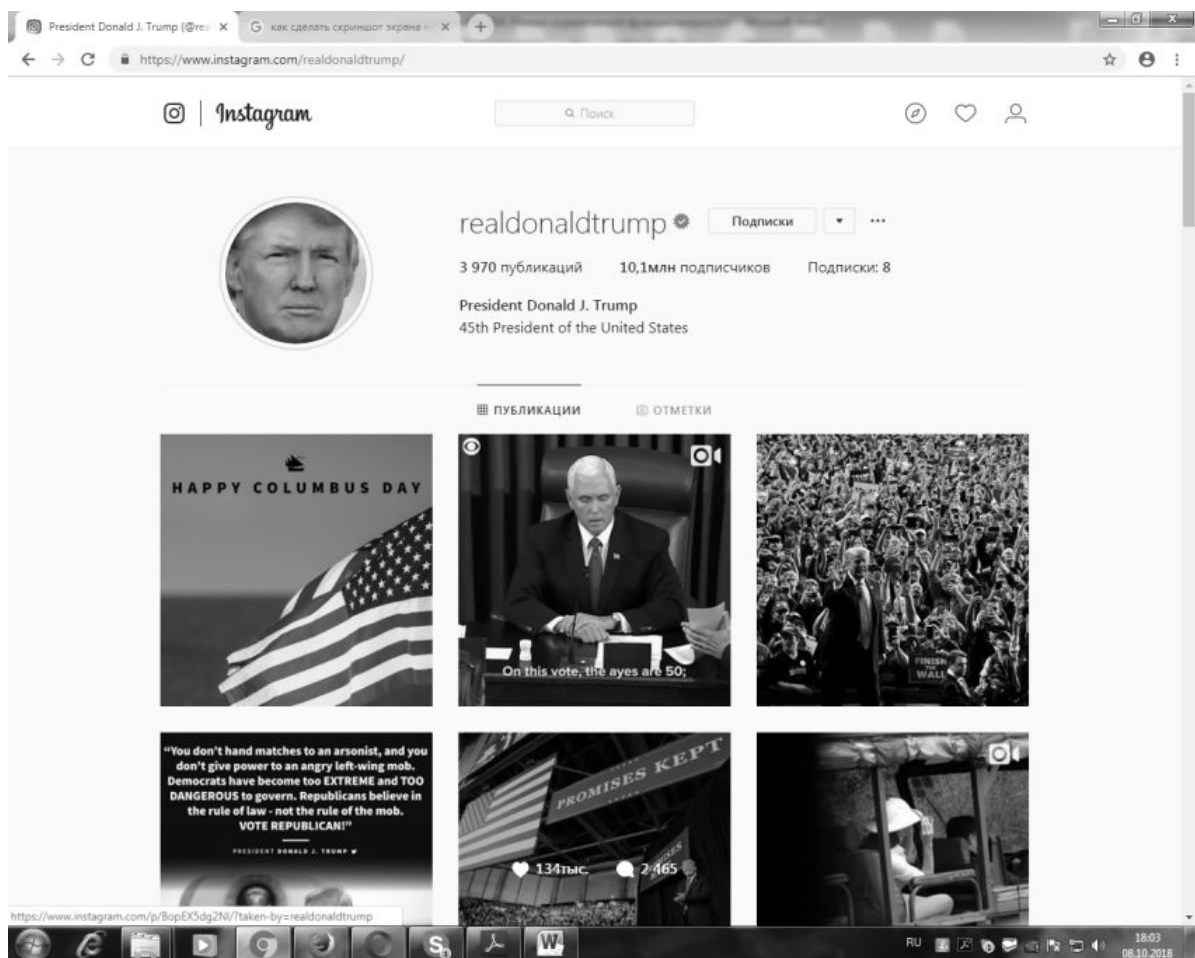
President Donald J. Trump (@rea ×
как сделать скриншот экрана н ×
https://www.instagram.com/realdonaldtrump/

Instagram
Поиск

realdonaldtrump
Подписки
3 970 публикаций 10,1млн подписчиков Подписки: 8
President Donald J. Trump
45th President of the United States

ПУБЛИКАЦИИ
ОТМЕТКИ

HAPPY COLUMBUS DAY

On this vote, the ayes are 50;

FINISH THE WALL

"You don't hand matches to an arsonist, and you don't give power to an angry left-wing mob. Democrats have become too EXTREME and TOO DANGEROUS to govern. Republicans believe in the rule of law - not the rule of the mob. VOTE REPUBLICAN!"
PRESIDENT DONALD J. TRUMP

PROMISES KEPT
134тыс. 2 465

https://www.instagram.com/p/BopEX5dg2NI/?taken-by=realdonaldtrump

RU 18:03 08.10.2018